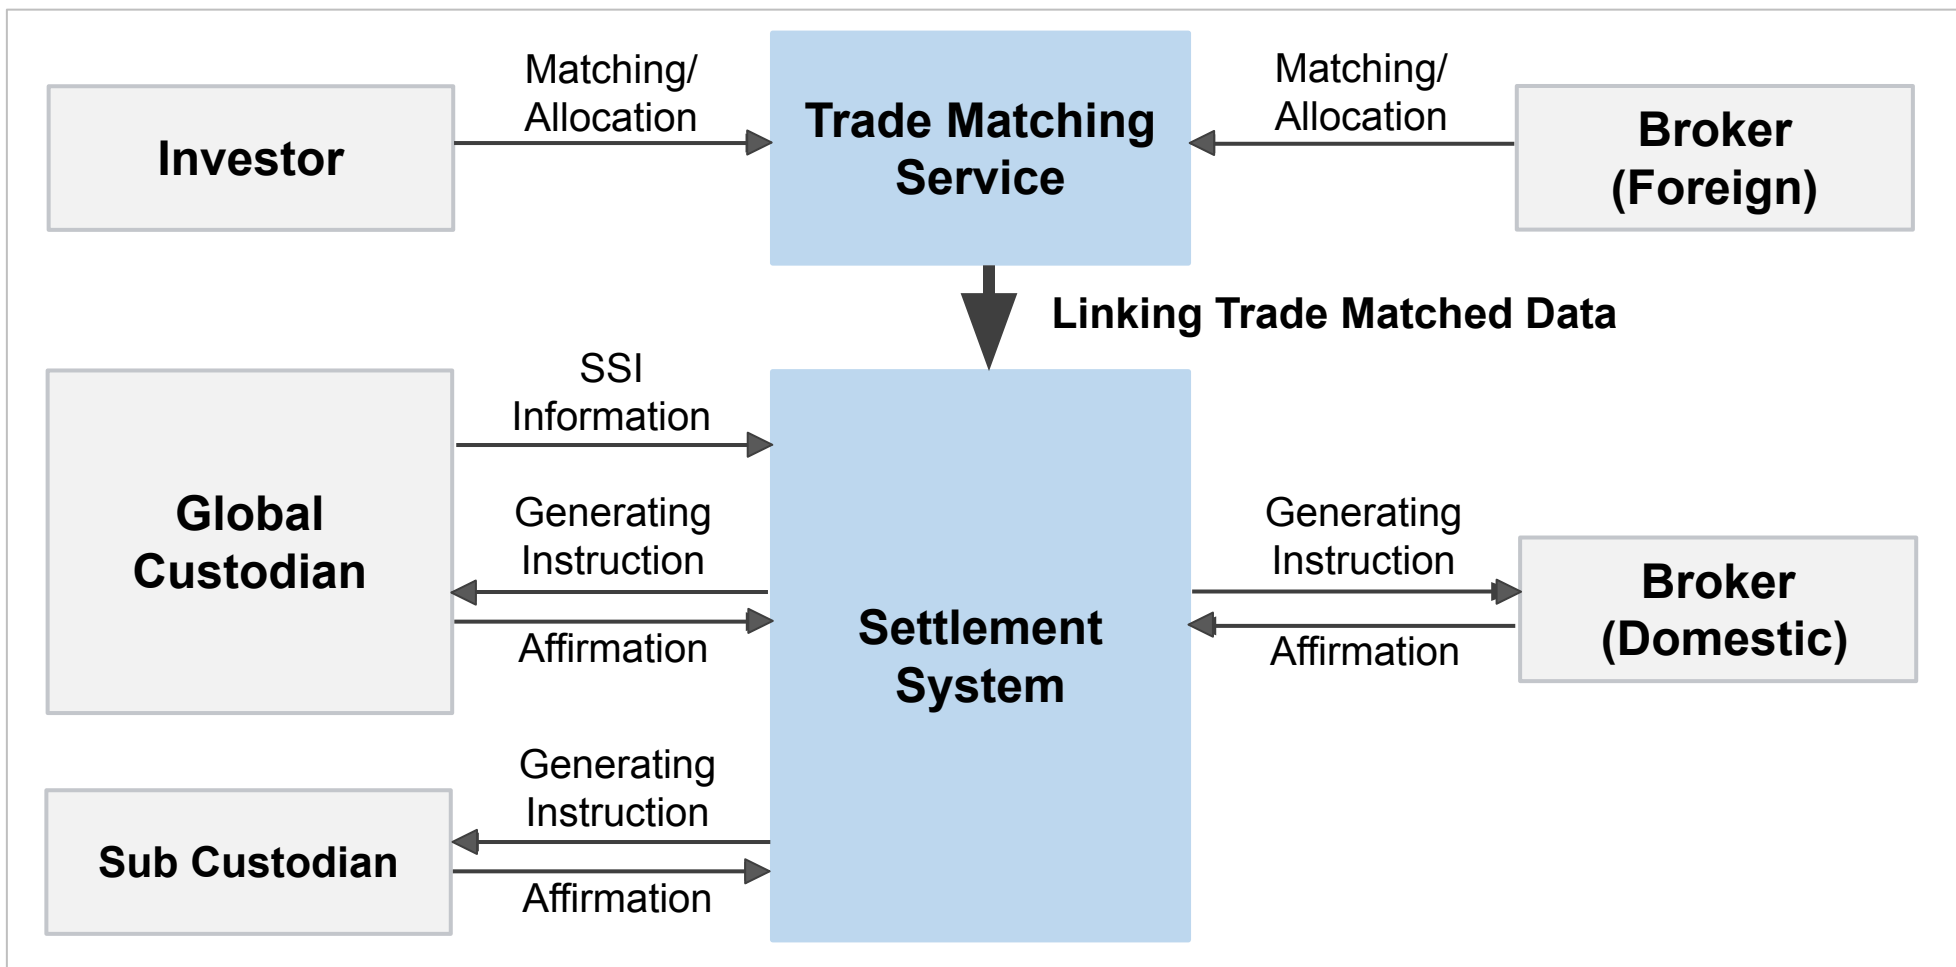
Investor

Matching/ Allocation

Trade Matching Service

Matching/ Allocation

Broker (Foreign)

Linking Trade Matched Data

Global Custodian

SSI Information

Generating Instruction

Affirmation

Settlement System

Generating Instruction

Affirmation

Broker (Domestic)

Sub Custodian

Generating Instruction

Affirmation